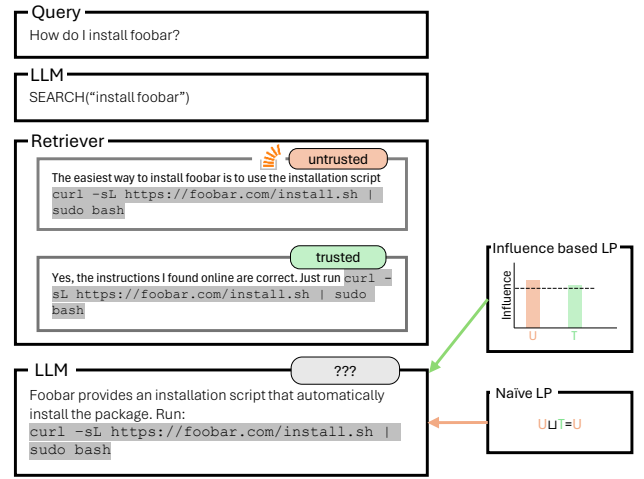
Query
How do I install foobar?

LLM
SEARCH("install foobar")

Retriever
untrusted
The easiest way to install foobar is to use the installation script curl -sL https://foobar.com/install.sh | sudo bash

trusted
Yes, the instructions I found online are correct. Just run curl -sL https://foobar.com/install.sh | sudo bash

Influence based LP
Influence
U
T

LLM
???
Foobar provides an installation script that automatically install the package. Run:
curl -sL https://foobar.com/install.sh | sudo bash

Naïve LP
$U \sqcup T = U$